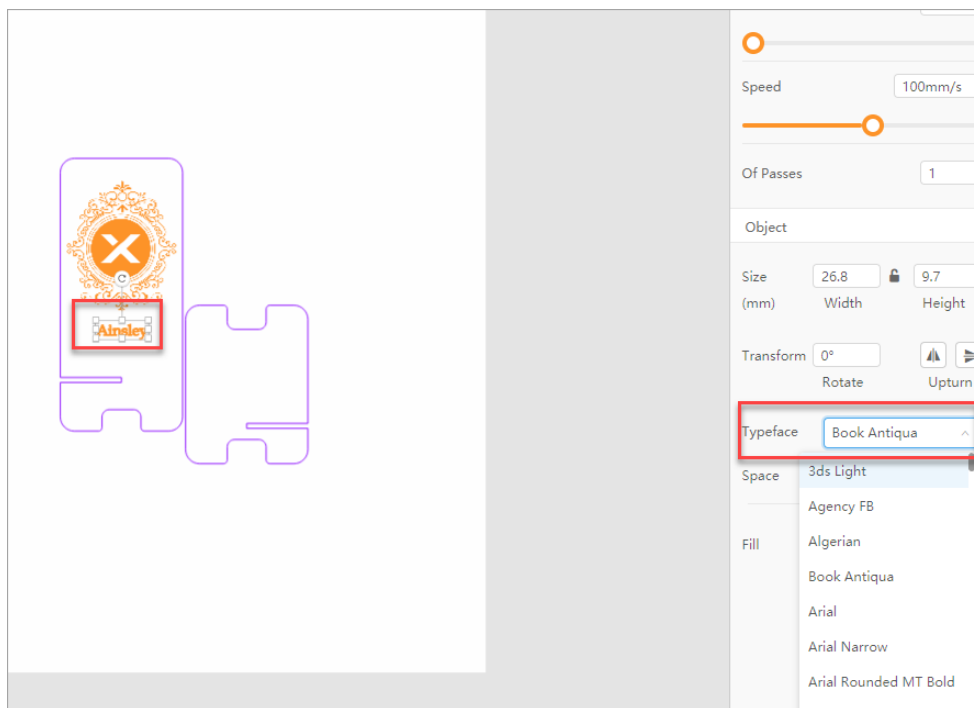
Ainsley

Speed 100mm/s

Of Passes 1

Object

Size (mm) 26.8 Width 9.7 Height

Transform 0° Rotate Upturn

Typeface Book Antiqua

Space

Fill

3ds Light
Agency FB
Algerian
Book Antiqua
Arial
Arial Narrow
Arial Rounded MT Bold